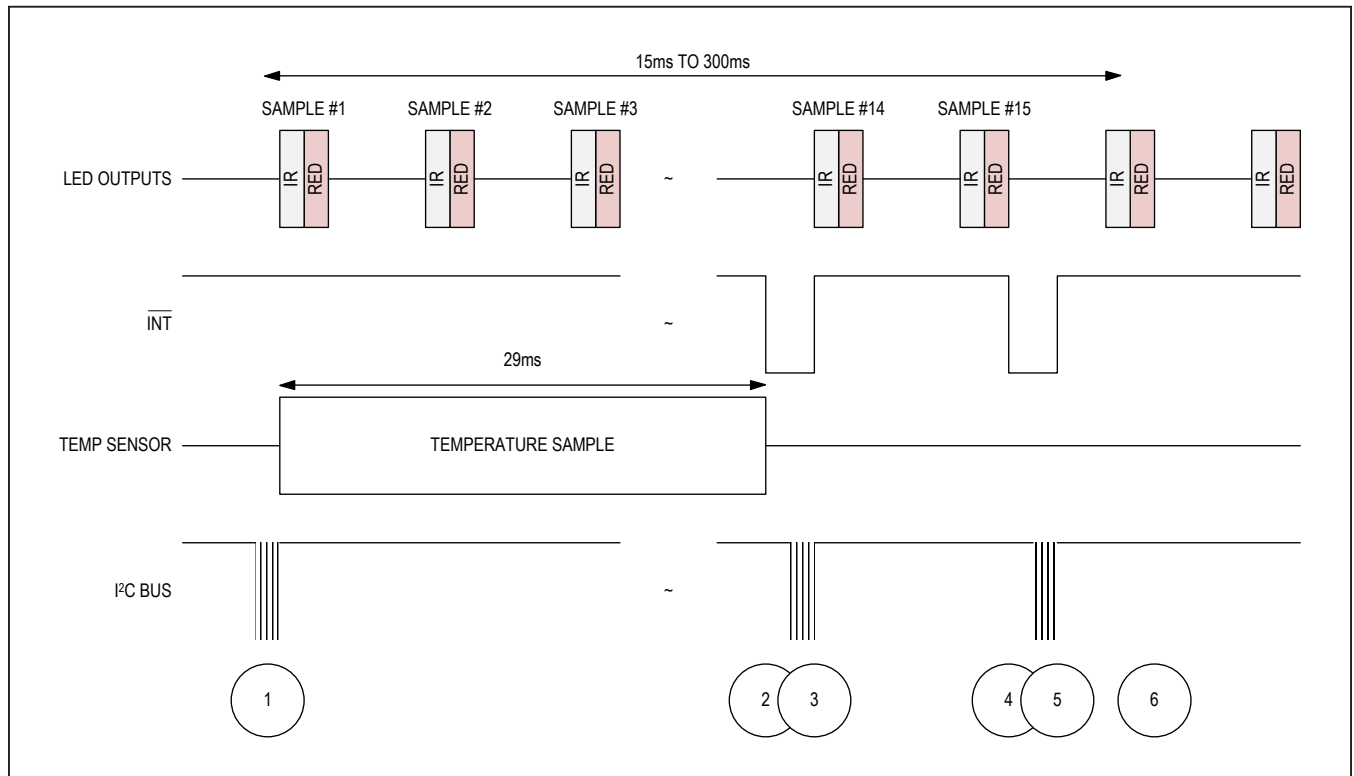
15ms TO 300ms

SAMPLE #1 SAMPLE #2 SAMPLE #3 SAMPLE #14 SAMPLE #15

LED OUTPUTS

IR RED IR RED IR RED ~ IR RED IR RED IR RED IR RED

$\overline{INT}$ ~

29ms

TEMP SENSOR

TEMPERATURE SAMPLE

$I^2C$ BUS ~

1

2 3

4 5 6